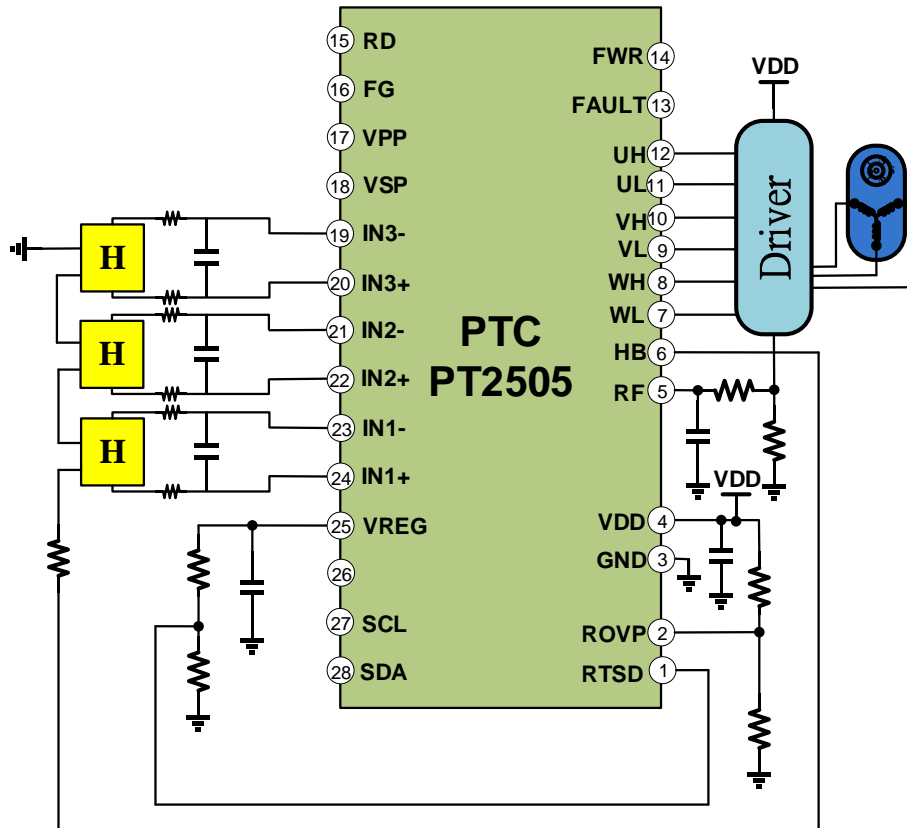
15 RD
16 FG
17 VPP
18 VSP
19 IN3-
20 IN3+
21 IN2-
22 IN2+
23 IN1-
24 IN1+
25 VREG
26
27 SCL
28 SDA

PTC
PT2505

FWR 14
FAULT 13
UH 12
UL 11
VH 10
VL 9
WH 8
WL 7
HB 6
RF 5
VDD 4
GND 3
ROVP 2
RTSD 1

VDD
Driver
VDD

H
H
H